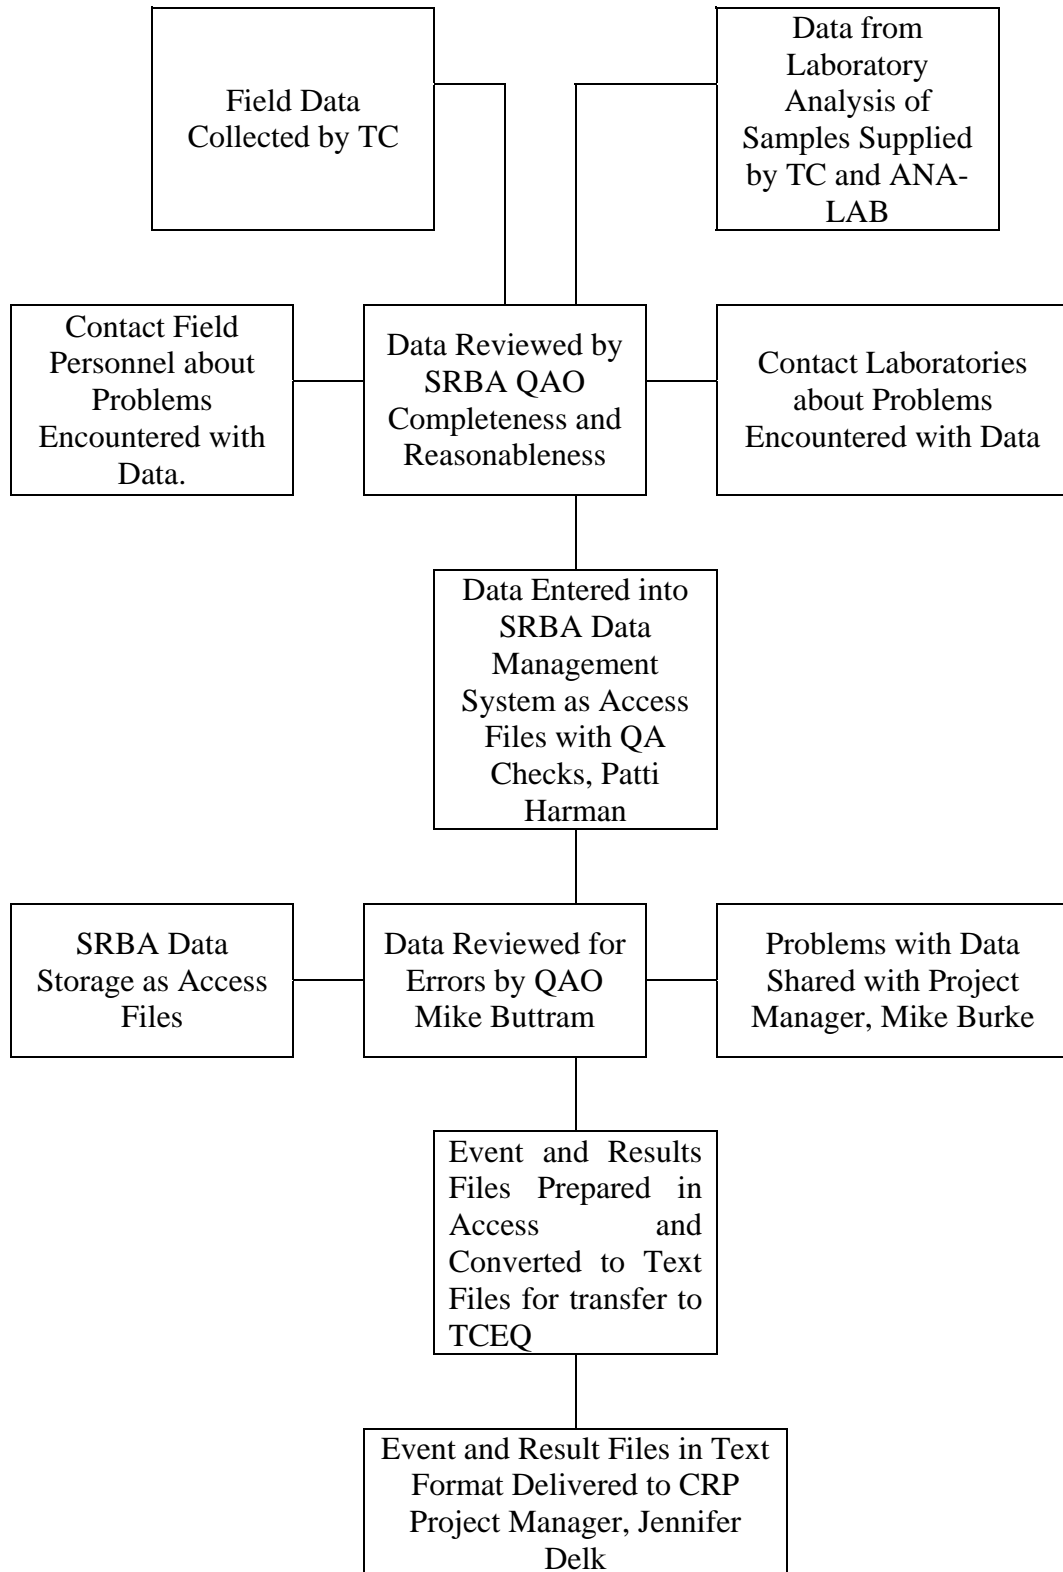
Field Data Collected by TC

Data from Laboratory Analysis of Samples Supplied by TC and ANA-LAB

Contact Field Personnel about Problems Encountered with Data.

Data Reviewed by SRBA QAO Completeness and Reasonableness

Contact Laboratories about Problems Encountered with Data

Data Entered into SRBA Data Management System as Access Files with QA Checks, Patti Harman

SRBA Data Storage as Access Files

Data Reviewed for Errors by QAO Mike Buttram

Problems with Data Shared with Project Manager, Mike Burke

Event and Results Files Prepared in Access and Converted to Text Files for transfer to TCEQ

Event and Result Files in Text Format Delivered to CRP Project Manager, Jennifer Delk